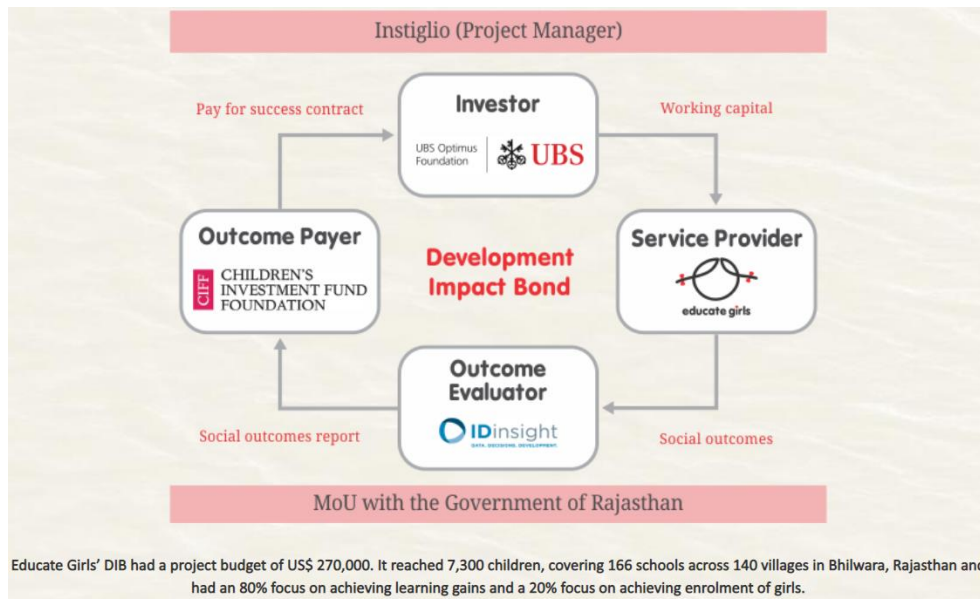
Instiglio (Project Manager)

Pay for success contract

Investor

UBS Optimus Foundation

UBS

Working capital

Outcome Payer

CIFF

CHILDREN'S INVESTMENT FUND FOUNDATION

Development Impact Bond

Service Provider

educate girls

Outcome Evaluator

IDinsight

DATA. DECISIONS. DEVELOPMENT.

Social outcomes report

Social outcomes

MoU with the Government of Rajasthan

Educate Girls' DIB had a project budget of US$ 270,000. It reached 7,300 children, covering 166 schools across 140 villages in Bhilwara, Rajasthan an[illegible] had an 80% focus on achieving learning gains and a 20% focus on achieving enrolment of girls.